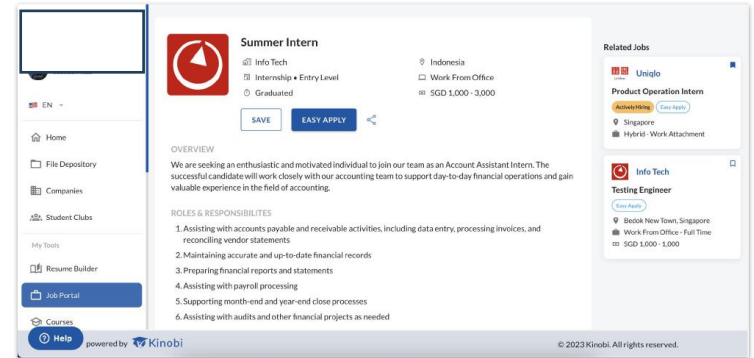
EN

Home

File Depository

Companies

Student Clubs

My Tools

Resume Builder

Job Portal

Courses

Help

powered by Kinobi

Summer Intern

Info Tech

Internship • Entry Level

Graduated

Indonesia

Work From Office

SGD 1,000 - 3,000

SAVE

EASY APPLY

OVERVIEW

We are seeking an enthusiastic and motivated individual to join our team as an Account Assistant Intern. The successful candidate will work closely with our accounting team to support day-to-day financial operations and gain valuable experience in the field of accounting.

ROLES & RESPONSIBILITES

1. Assisting with accounts payable and receivable activities, including data entry, processing invoices, and reconciling vendor statements
2. Maintaining accurate and up-to-date financial records
3. Preparing financial reports and statements
4. Assisting with payroll processing
5. Supporting month-end and year-end close processes
6. Assisting with audits and other financial projects as needed

Related Jobs

Uniqlo

Product Operation Intern

Actively Hiring

Easy Apply

Singapore

Hybrid - Work Attachment

Info Tech

Testing Engineer

Easy Apply

Bedok New Town, Singapore

Work From Office - Full Time

SGD 1,000 - 1,000

© 2023 Kinobi. All rights reserved.